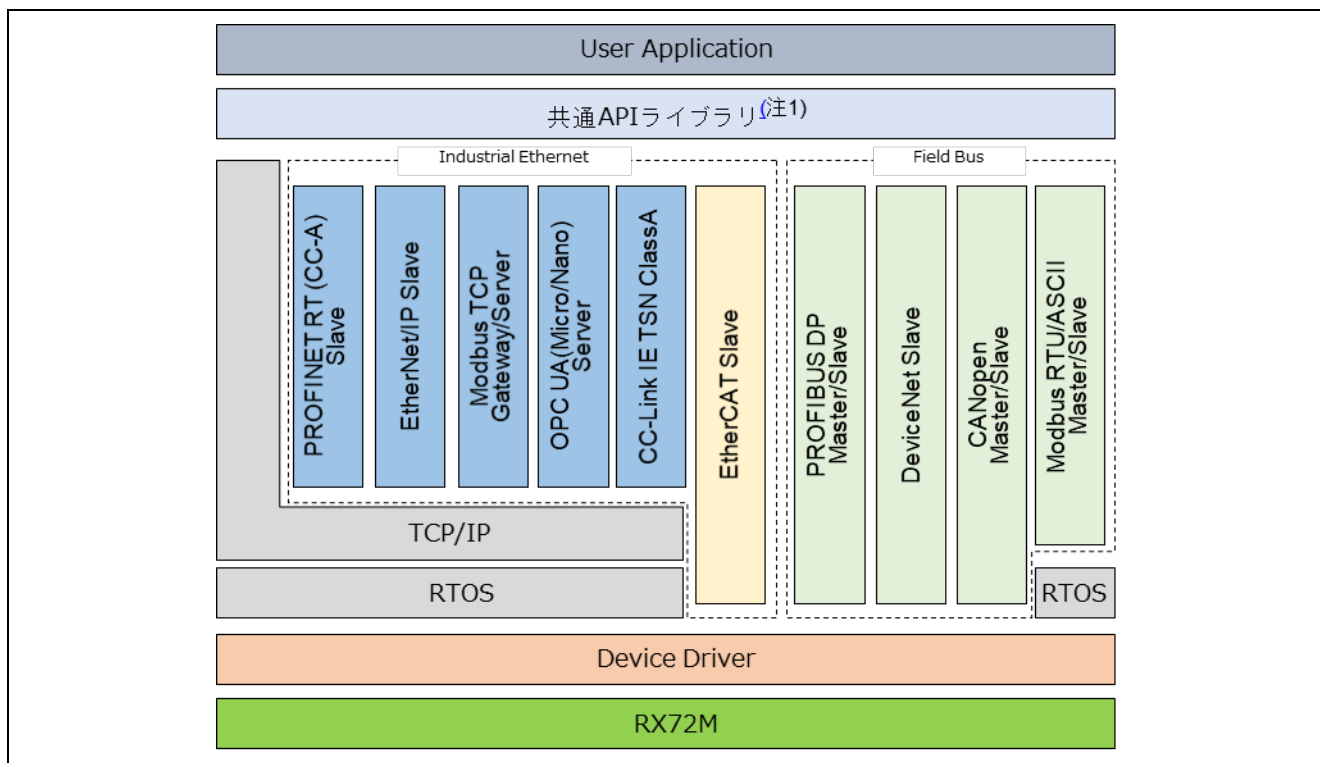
User Application

共通APIライブラリ(注1)

Industrial Ethernet

PROFINET RT (CC-A) Slave

EtherNet/IP Slave

Modbus TCP Gateway/Server

OPC UA(Micro/Nano) Server

CC-Link IE TSN ClassA

EtherCAT Slave

Field Bus

PROFIBUS DP Master/Slave

DeviceNet Slave

CANopen Master/Slave

Modbus RTU/ASCII Master/Slave

TCP/IP

RTOS

RTOS

Device Driver

RX72M